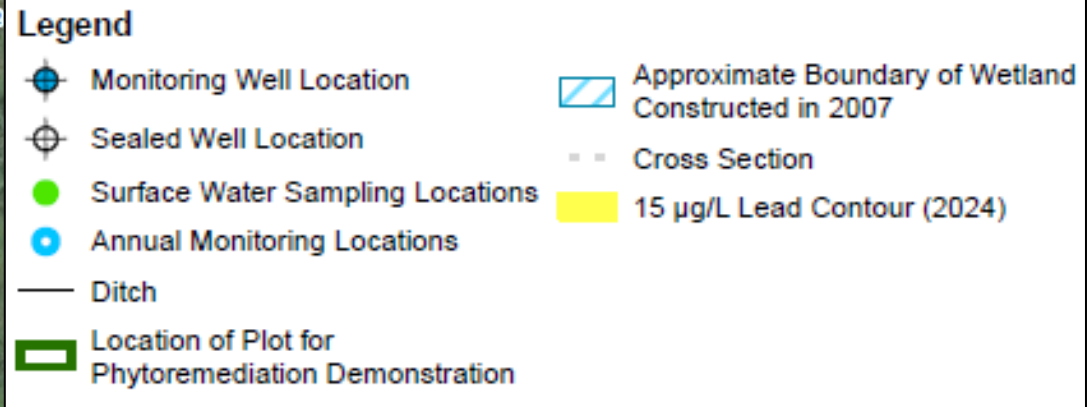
Legend

Monitoring Well Location

Sealed Well Location

Surface Water Sampling Locations

Annual Monitoring Locations

Ditch

Location of Plot for Phytoremediation Demonstration

Approximate Boundary of Wetland Constructed in 2007

Cross Section

15 µg/L Lead Contour (2024)